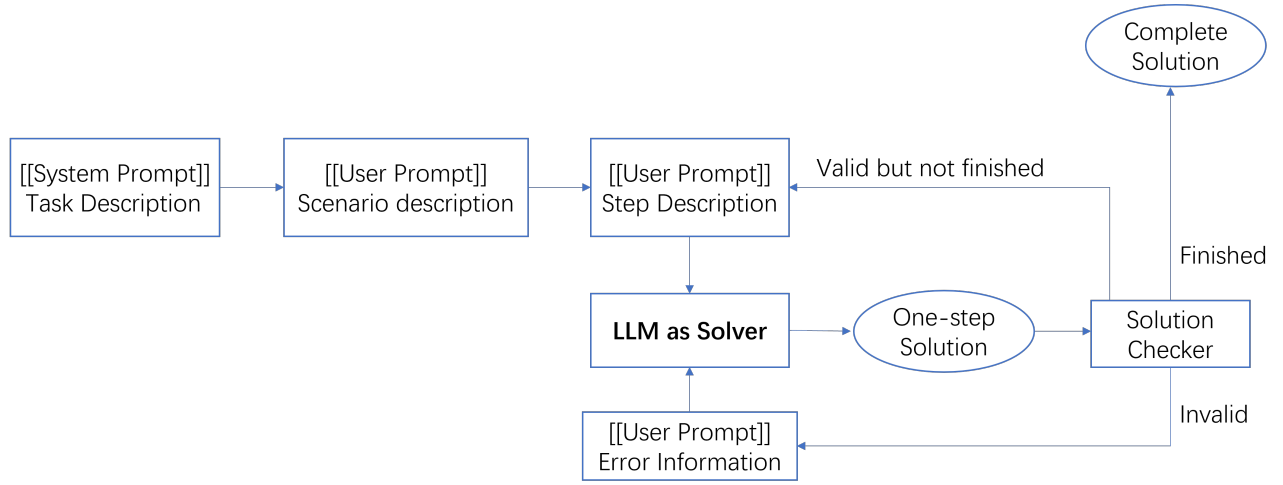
Complete Solution

[[System Prompt]] Task Description

[[User Prompt]] Scenario description

[[User Prompt]] Step Description

Valid but not finished

Finished

LLM as Solver

One-step Solution

Solution Checker

Invalid

[[User Prompt]] Error Information